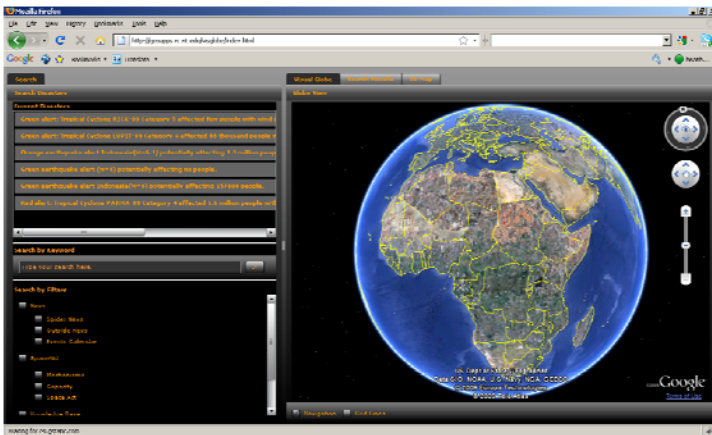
Mozilla Firefox
File Edit View History Bookmarks Tools Help
http://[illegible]
Google
Search
Search Disasters
Current Disasters
Green alert: Tropical Cyclone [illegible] Category 3 affected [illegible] people with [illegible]
Green alert: Tropical Cyclone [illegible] Category 4 affected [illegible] thousand people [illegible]
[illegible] potentially affecting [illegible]
Green earthquake alert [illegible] potentially affecting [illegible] people.
Green earthquake alert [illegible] potentially affecting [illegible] people.
Red alert: Tropical Cyclone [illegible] Category 4 affected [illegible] million people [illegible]
Search by Keyword
Type your search here.
Search by Filter
News
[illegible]
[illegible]
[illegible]
Specialist
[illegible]
Capacity
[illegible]
Visual Globe
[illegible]
Globe View
Google
Terms of Use
Navigation
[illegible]
Waiting for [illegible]